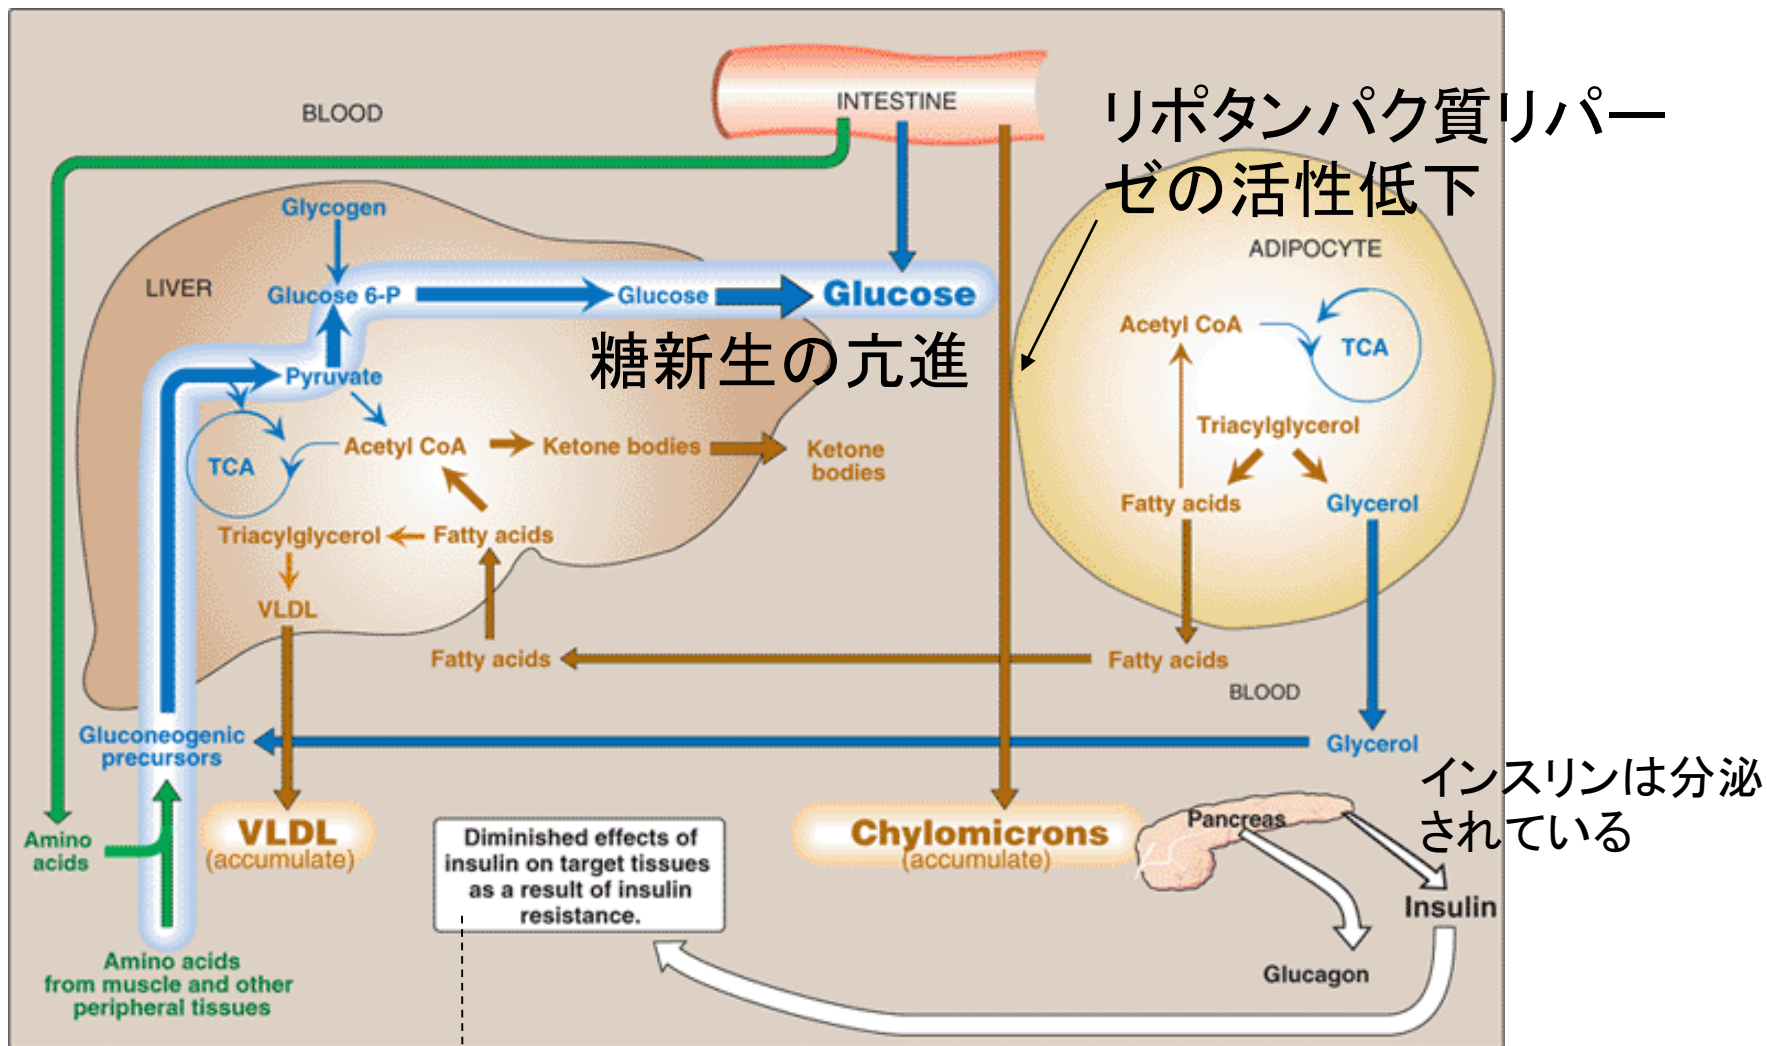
BLOOD

INTESTINE

リポタンパク質リパーゼの活性低下

LIVER

Glycogen

Glucose 6-P

Glucose

Glucose

糖新生の亢進

Pyruvate

TCA

Acetyl CoA

Ketone bodies

Ketone bodies

Triacylglycerol

Fatty acids

VLDL

Fatty acids

ADIPOCYTE

Acetyl CoA

TCA

Triacylglycerol

Fatty acids

Glycerol

Fatty acids

BLOOD

Gluconeogenic precursors

Glycerol

インスリンは分泌されている

Amino acids

VLDL (accumulate)

Diminished effects of insulin on target tissues as a result of insulin resistance.

Chylomicrons (accumulate)

Pancreas

Insulin

Glucagon

Amino acids from muscle and other peripheral tissues